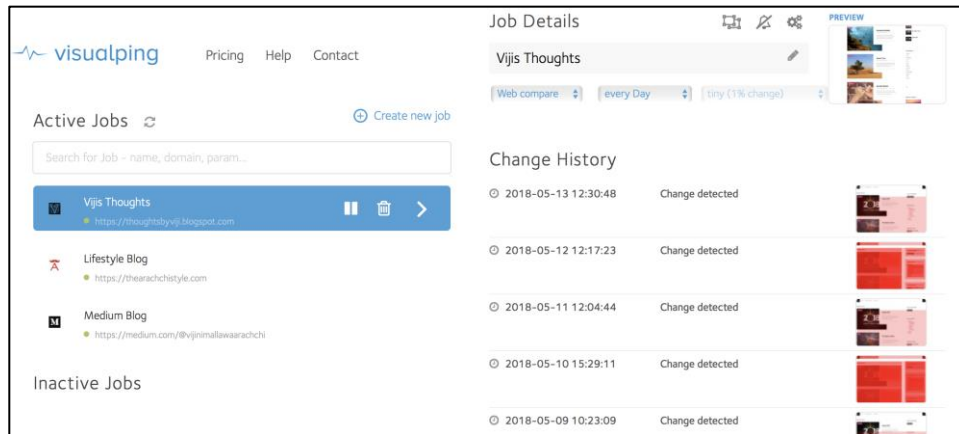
visualping Pricing Help Contact

Active Jobs

Create new job

Search for Job - name, domain, param...

Vijis Thoughts
https://thoughtsbyviji.blogspot.com

Lifestyle Blog
https://thearachchistyle.com

Medium Blog
https://medium.com/@vijinimallawaarachchi

Inactive Jobs

Job Details

PREVIEW

Vijis Thoughts

Web compare | every Day | tiny (1% change)

Change History

2018-05-13 12:30:48 Change detected

2018-05-12 12:17:23 Change detected

2018-05-11 12:04:44 Change detected

2018-05-10 15:29:11 Change detected

2018-05-09 10:23:09 Change detected